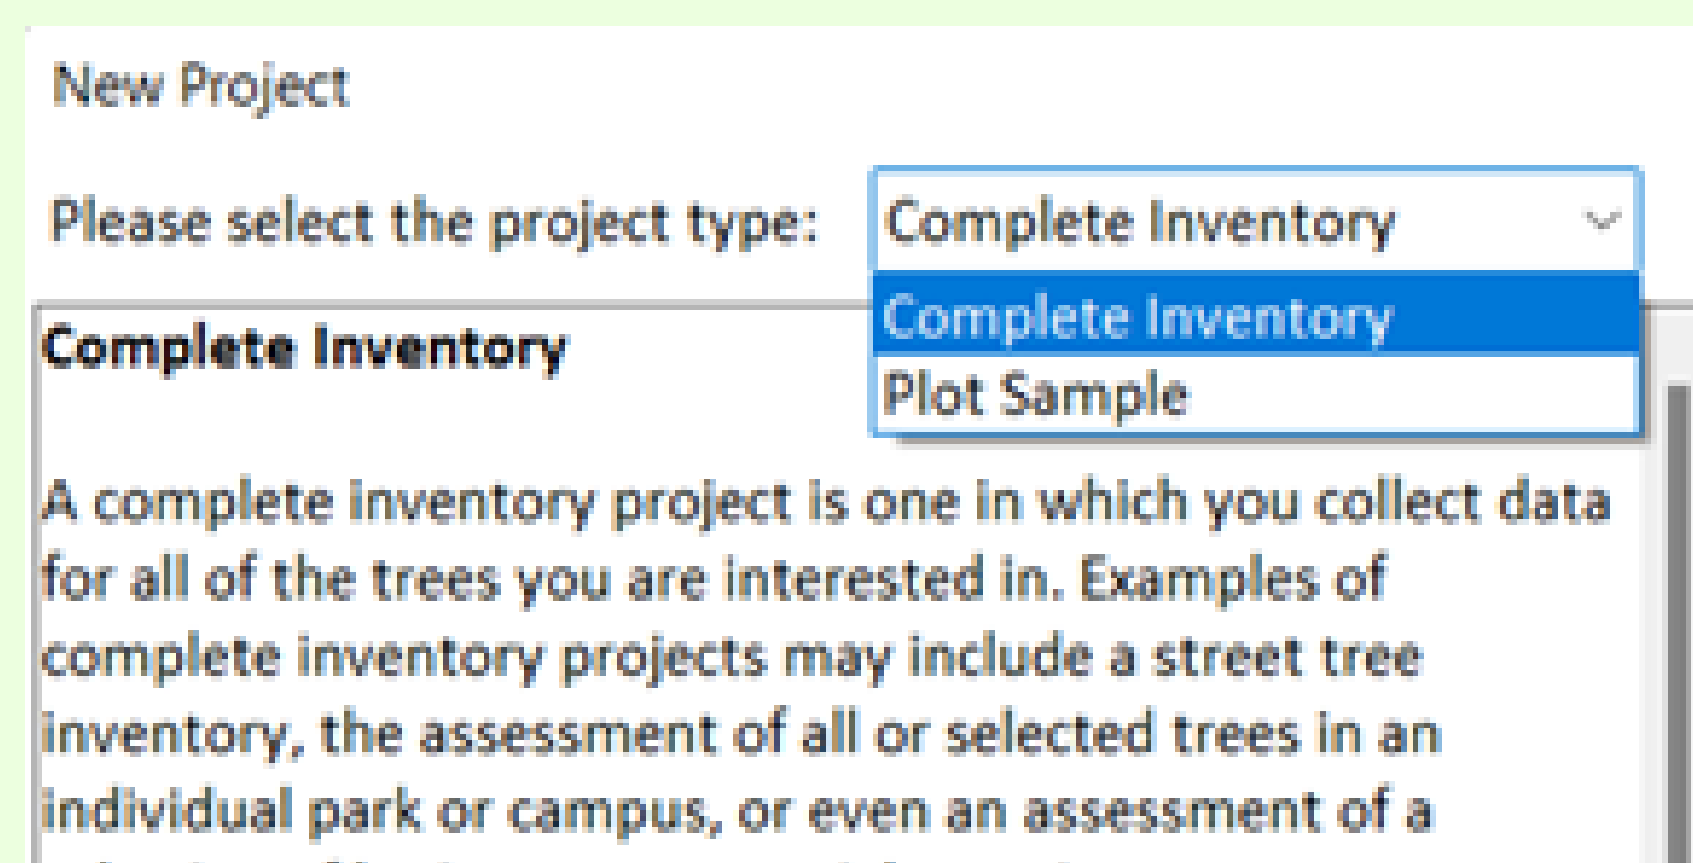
New Project

Please select the project type: Complete Inventory

Complete Inventory
Plot Sample

Complete Inventory

A complete inventory project is one in which you collect data for all of the trees you are interested in. Examples of complete inventory projects may include a street tree inventory, the assessment of all or selected trees in an individual park or campus, or even an assessment of a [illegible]